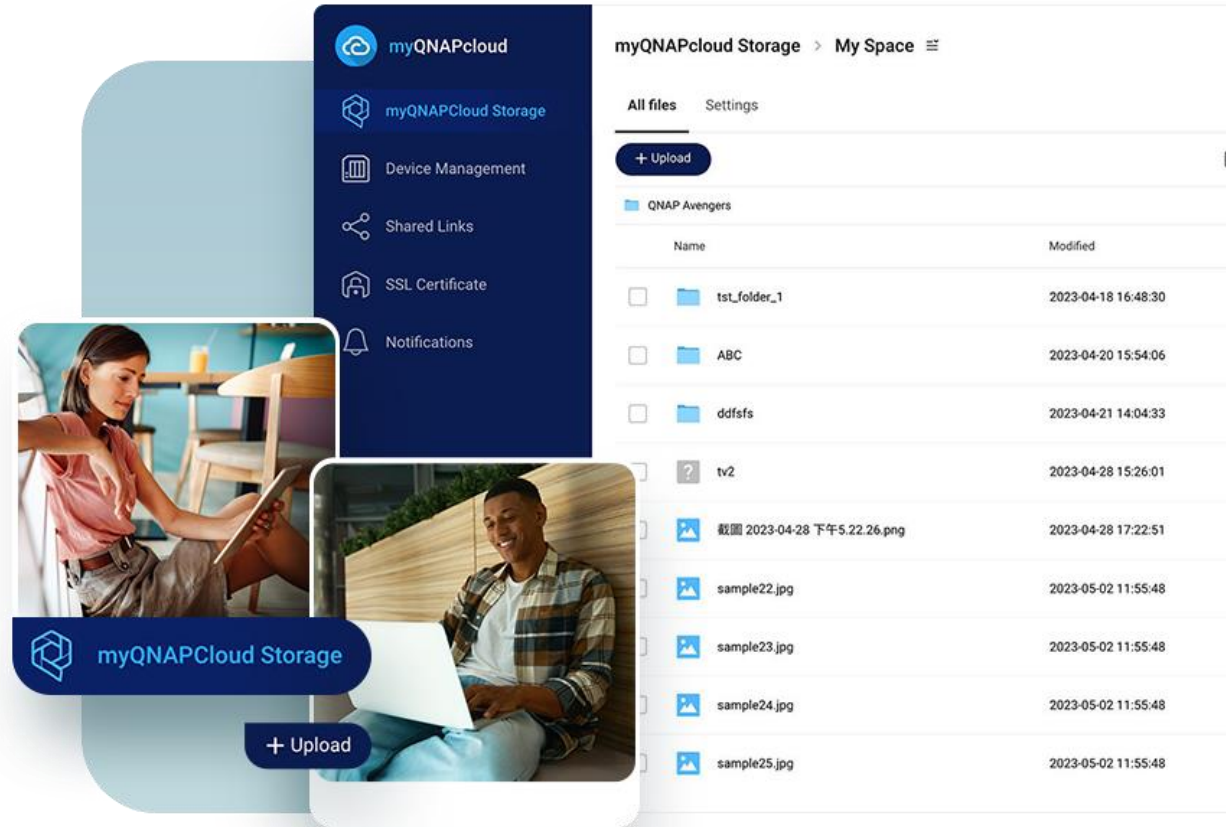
myQNAPcloud

myQNAPCloud Storage

Device Management

Shared Links

SSL Certificate

Notifications

myQNAPcloud Storage > My Space

All files Settings

+ Upload

QNAP Avengers

| Name | Modified |
|---|---|
| tst_folder_1 | 2023-04-18 16:48:30 |
| ABC | 2023-04-20 15:54:06 |
| ddfsfs | 2023-04-21 14:04:33 |
| tv2 | 2023-04-28 15:26:01 |
| 截圖 2023-04-28 下午5.22.26.png | 2023-04-28 17:22:51 |
| sample22.jpg | 2023-05-02 11:55:48 |
| sample23.jpg | 2023-05-02 11:55:48 |
| sample24.jpg | 2023-05-02 11:55:48 |
| sample25.jpg | 2023-05-02 11:55:48 |

myQNAPCloud Storage

+ Upload